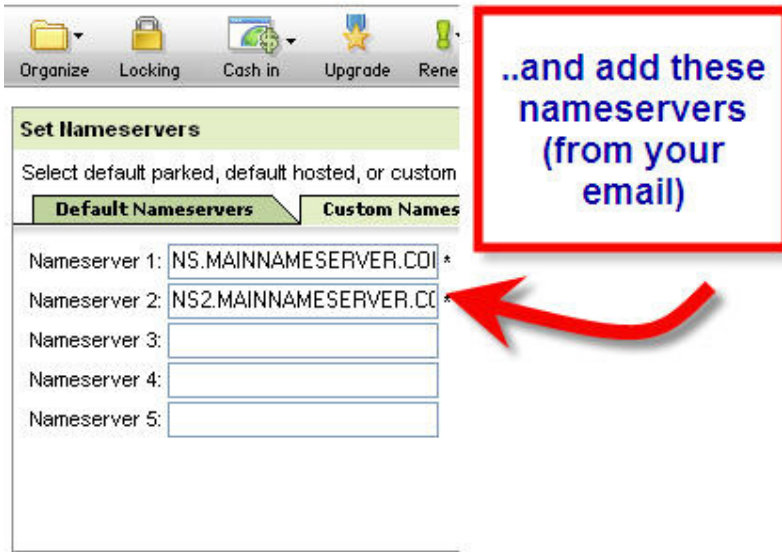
Organize Locking Cash in Upgrade Rene

..and add these nameservers (from your email)

Set Nameservers

Select default parked, default hosted, or custom

Default Nameservers | Custom Names

Nameserver 1: NS.MAINNAMESERVER.COI *

Nameserver 2: NS2.MAINNAMESERVER.C( *

Nameserver 3:

Nameserver 4:

Nameserver 5: